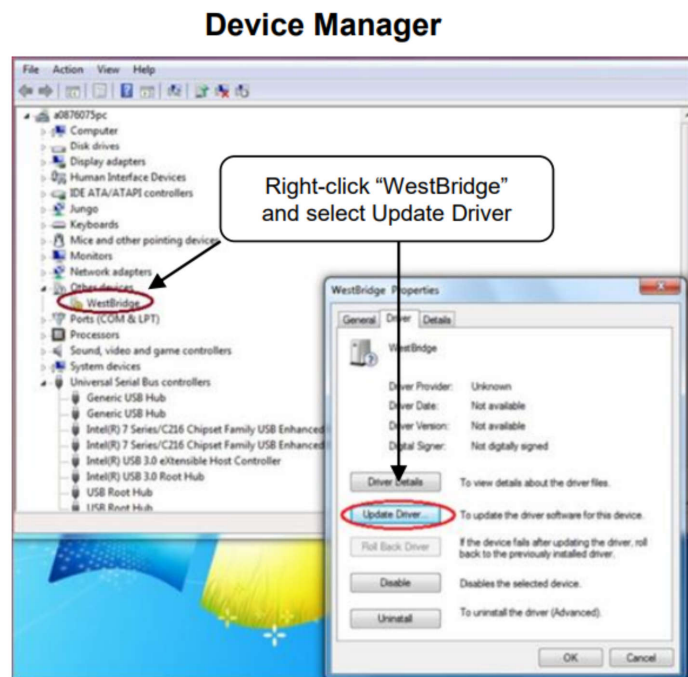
Device Manager

File Action View Help

a0876075pc
Computer
Disk drives
Display adapters
Human Interface Devices
IDE ATA/ATAPI controllers
Jungo
Keyboards
Mice and other pointing devices
Monitors
Network adapters
Other devices
WestBridge
Ports (COM & LPT)
Processors
Sound, video and game controllers
System devices
Universal Serial Bus controllers
Generic USB Hub
Generic USB Hub
Intel(R) 7 Series/C216 Chipset Family USB Enhanced
Intel(R) 7 Series/C216 Chipset Family USB Enhanced
Intel(R) USB 3.0 eXtensible Host Controller
Intel(R) USB 3.0 Root Hub
USB Root Hub
USB Root Hub

Right-click "WestBridge" and select Update Driver

WestBridge Properties
General Driver Details
WestBridge
Driver Provider: Unknown
Driver Date: Not available
Driver Version: Not available
Digital Signer: Not digitally signed
Driver Details To view details about the driver files.
Update Driver... To update the driver software for this device.
Roll Back Driver If the device fails after updating the driver, roll back to the previously installed driver.
Disable Disables the selected device.
Uninstall To uninstall the driver (Advanced).
OK Cancel